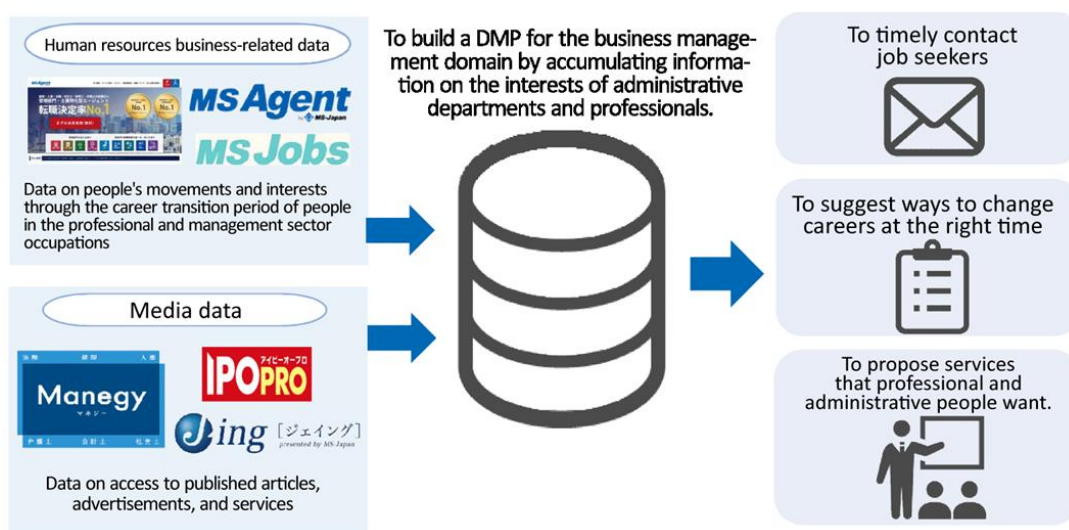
Human resources business-related data

MS Agent

MS Jobs

Data on people's movements and interests through the career transition period of people in the professional and management sector occupations

Media data

Manegy

マネジー

IPO PRO

アイピーオープロ

Jing [ジェイング] presented by MS-Japan

Data on access to published articles, advertisements, and services

To build a DMP for the business management domain by accumulating information on the interests of administrative departments and professionals.

To timely contact job seekers

To suggest ways to change careers at the right time

To propose services that professional and administrative people want.